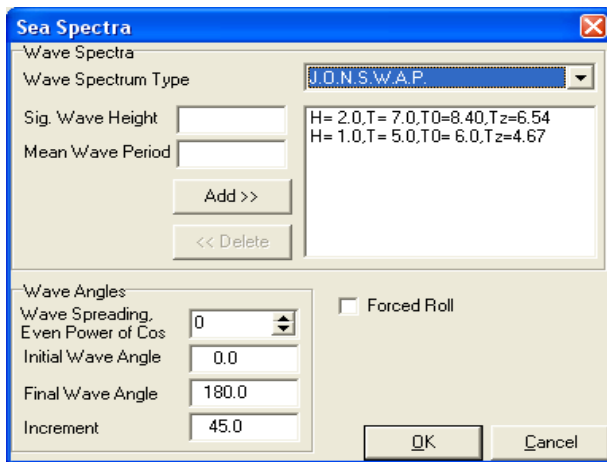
Sea Spectra

Wave Spectra

Wave Spectrum Type

J.O.N.S.W.A.P.

Sig. Wave Height

Mean Wave Period

H= 2.0,T= 7.0,T0=8.40,Tz=6.54
H= 1.0,T= 5.0,T0= 6.0,Tz=4.67

Add >>

<< Delete

Wave Angles

Wave Spreading, Even Power of Cos

0

Initial Wave Angle

0.0

Final Wave Angle

180.0

Increment

45.0

Forced Roll

OK

Cancel